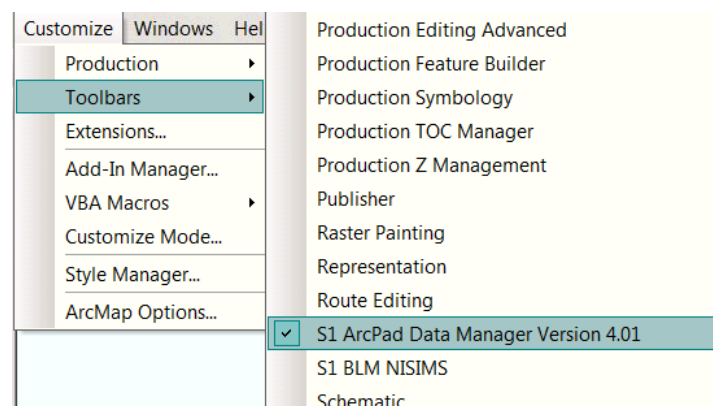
Customize Windows Hel

Production
Toolbars
Extensions...
Add-In Manager...
VBA Macros
Customize Mode...
Style Manager...
ArcMap Options...

Production Editing Advanced
Production Feature Builder
Production Symbology
Production TOC Manager
Production Z Management
Publisher
Raster Painting
Representation
Route Editing
S1 ArcPad Data Manager Version 4.01
S1 BLM NISIMS
Schematic